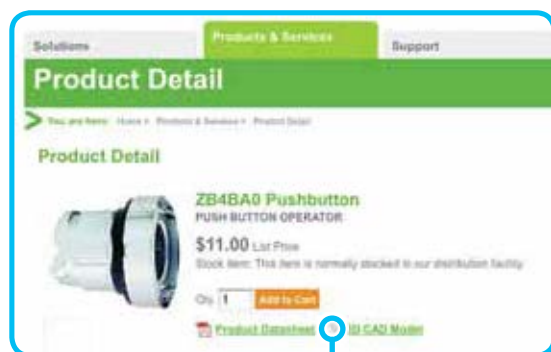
Solutions
Products & Services
Support

Product Detail

You are here: Home > Products & Services > Product Detail

Product Detail

ZB4BA0 Pushbutton
PUSH BUTTON OPERATOR

$11.00 List Price
Stock Item: This item is normally stocked in our distribution facility.

Qty 1 Add to Cart

Product Datasheet 3D CAD Model